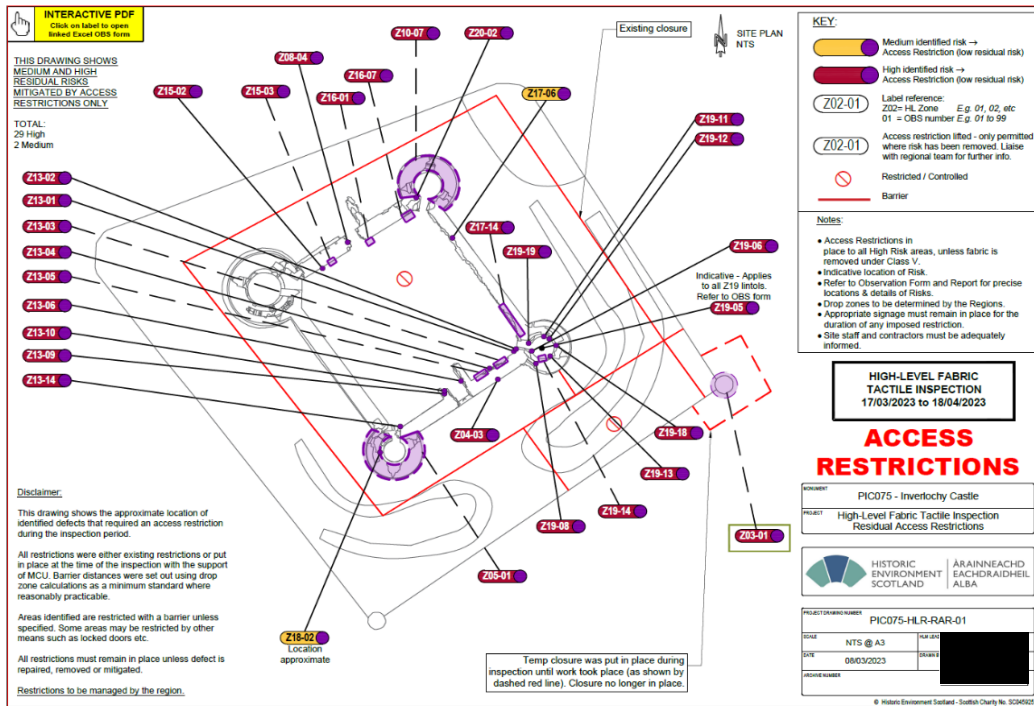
INTERACTIVE PDF
Click on label to open linked Excel OBS form

THIS DRAWING SHOWS MEDIUM AND HIGH RESIDUAL RISKS MITIGATED BY ACCESS RESTRICTIONS ONLY

TOTAL:
29 High
2 Medium

Existing closure

SITE PLAN
NTS

Z10-07
Z20-02
Z08-04
Z16-07
Z15-02
Z15-03
Z16-01
Z17-06
Z19-11
Z19-12
Z13-02
Z13-01
Z13-03
Z17-14
Z19-19
Z13-04
Z19-06
Z13-05
Indicative - Applies to all Z19 lintols. Refer to OBS form
Z19-05
Z13-06
Z13-10
Z13-09
Z13-14
Z04-03
Z19-18
Z19-13
Z19-14
Z19-08
Z05-01
Z03-01
Z18-02
Location approximate

KEY:
Medium identified risk → Access Restriction (low residual risk)
High identified risk → Access Restriction (low residual risk)
Z02-01 Label reference:
Z02= HL Zone E.g. 01, 02, etc
01 = OBS number E.g. 01 to 99
Z02-01 Access restriction lifted - only permitted where risk has been removed. Liaise with regional team for further info.
Restricted / Controlled
Barrier

Notes:
• Access Restrictions in place to all High Risk areas, unless fabric is removed under Class V.
• Indicative location of Risk.
• Refer to Observation Form and Report for precise locations & details of Risks.
• Drop zones to be determined by the Regions.
• Appropriate signage must remain in place for the duration of any imposed restriction.
• Site staff and contractors must be adequately informed.

HIGH-LEVEL FABRIC TACTILE INSPECTION
17/03/2023 to 18/04/2023

ACCESS RESTRICTIONS

Disclaimer:

This drawing shows the approximate location of identified defects that required an access restriction during the inspection period.

All restrictions were either existing restrictions or put in place at the time of the inspection with the support of MCU. Barrier distances were set out using drop zone calculations as a minimum standard where reasonably practicable.

Areas identified are restricted with a barrier unless specified. Some areas may be restricted by other means such as locked doors etc.

All restrictions must remain in place unless defect is repaired, removed or mitigated.

Restrictions to be managed by the region.

Temp closure was put in place during inspection until work took place (as shown by dashed red line). Closure no longer in place.

MONUMENT
PIC075 - Inverlochy Castle
PROJECT
High-Level Fabric Tactile Inspection
Residual Access Restrictions

HISTORIC ENVIRONMENT SCOTLAND
ÀRAINNEACHD EACHDRAIDHEIL ALBA

PROJECT DRAWING NUMBER
PIC075-HLR-RAR-01
SCALE
NTS @ A3
HLR LEAD
DATE
08/03/2023
DRAWN B
ARCHIVE NUMBER

© Historic Environment Scotland - Scottish Charity No. SC04592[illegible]